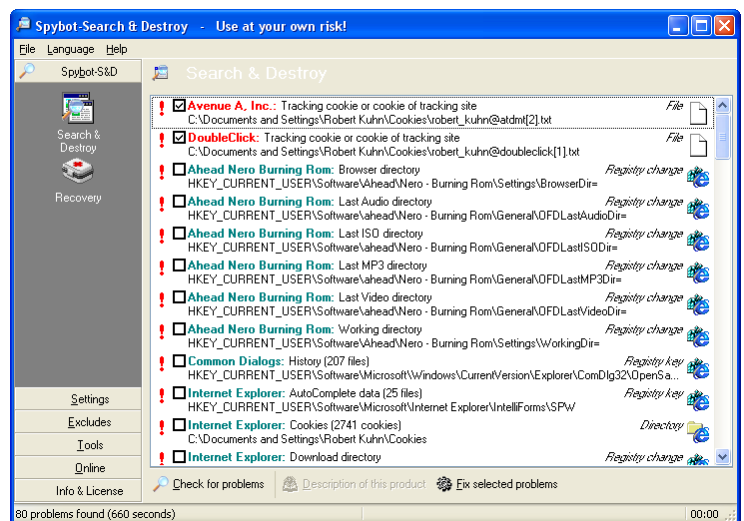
Spybot-Search & Destroy - Use at your own risk!

File Language Help

Spybot-S&D

Search & Destroy

Search & Destroy

Recovery

! Avenue A, Inc.: Tracking cookie or cookie of tracking site File
C:\Documents and Settings\Robert Kuhn\Cookies\robert_kuhn@atdmt[2].txt

! DoubleClick: Tracking cookie or cookie of tracking site File
C:\Documents and Settings\Robert Kuhn\Cookies\robert_kuhn@doubleclick[1].txt

! Ahead Nero Burning Rom: Browser directory Registry change
HKEY_CURRENT_USER\Software\Ahead\Nero - Burning Rom\Settings\BrowserDir=

! Ahead Nero Burning Rom: Last Audio directory Registry change
HKEY_CURRENT_USER\Software\ahead\Nero - Burning Rom\General\OFDLastAudioDir=

! Ahead Nero Burning Rom: Last ISO directory Registry change
HKEY_CURRENT_USER\Software\ahead\Nero - Burning Rom\General\OFDLastISODir=

! Ahead Nero Burning Rom: Last MP3 directory Registry change
HKEY_CURRENT_USER\Software\ahead\Nero - Burning Rom\General\OFDLastMP3Dir=

! Ahead Nero Burning Rom: Last Video directory Registry change
HKEY_CURRENT_USER\Software\ahead\Nero - Burning Rom\General\OFDLastVideoDir=

! Ahead Nero Burning Rom: Working directory Registry change
HKEY_CURRENT_USER\Software\Ahead\Nero - Burning Rom\Settings\WorkingDir=

! Common Dialogs: History (207 files) Registry key
HKEY_CURRENT_USER\Software\Microsoft\Windows\CurrentVersion\Explorer\ComDlg32\OpenSa...

! Internet Explorer: AutoComplete data (25 files) Registry key
HKEY_CURRENT_USER\Software\Microsoft\Internet Explorer\IntelliForms\SPW

! Internet Explorer: Cookies (2741 cookies) Directory
C:\Documents and Settings\Robert Kuhn\Cookies

! Internet Explorer: Download directory Registry change

Settings
Excludes
Tools
Online
Info & License

Check for problems
Description of this product
Fix selected problems

80 problems found (660 seconds)
00:00